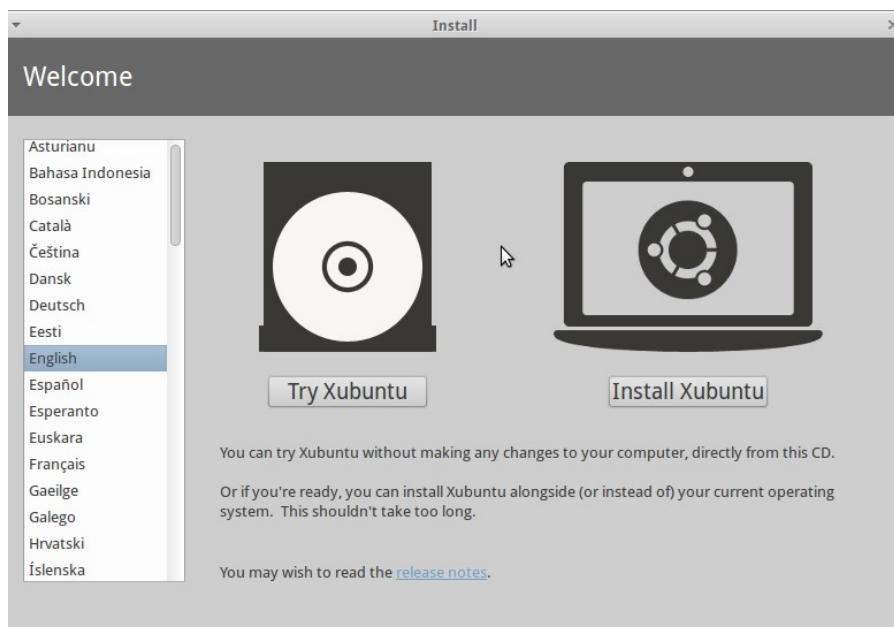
Install

Welcome

Asturianu
Bahasa Indonesia
Bosanski
Català
Čeština
Dansk
Deutsch
Eesti
English
Español
Esperanto
Euskara
Français
Gaeilge
Galego
Hrvatski
Íslenska

Try Xubuntu

Install Xubuntu

You can try Xubuntu without making any changes to your computer, directly from this CD.

Or if you're ready, you can install Xubuntu alongside (or instead of) your current operating system. This shouldn't take too long.

You may wish to read the release notes.